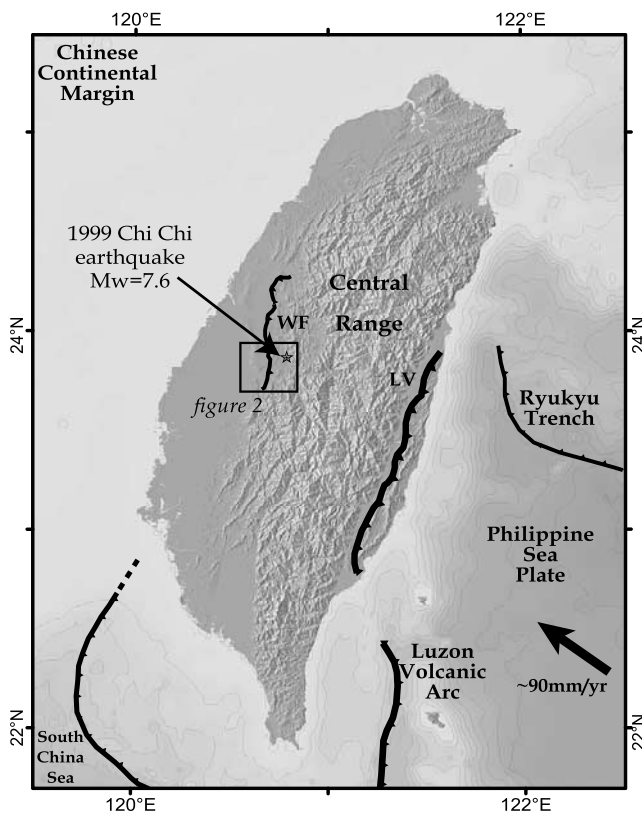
120°E
122°E

Chinese Continental Margin

1999 Chi Chi earthquake Mw=7.6

Central Range

WF

LV

figure 2

Ryukyu Trench

Philippine Sea Plate

Luzon Volcanic Arc

~90mm/yr

South China Sea

24°N
24°N
22°N
22°N

120°E
122°E